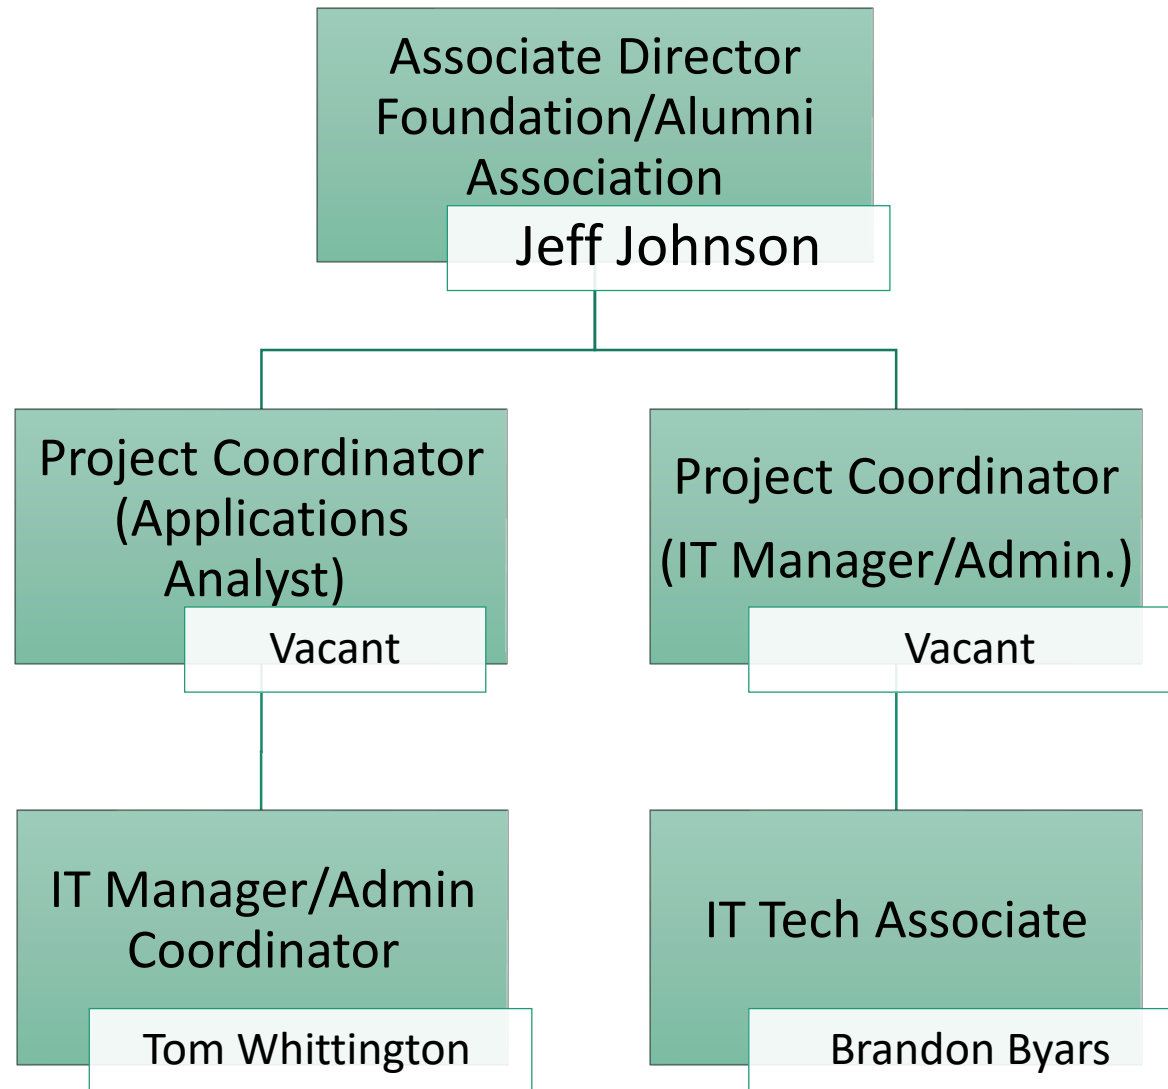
Associate Director Foundation/Alumni Association

Jeff Johnson

Project Coordinator (Applications Analyst)

Vacant

Project Coordinator (IT Manager/Admin.)

Vacant

IT Manager/Admin Coordinator

Tom Whittington

IT Tech Associate

Brandon Byars